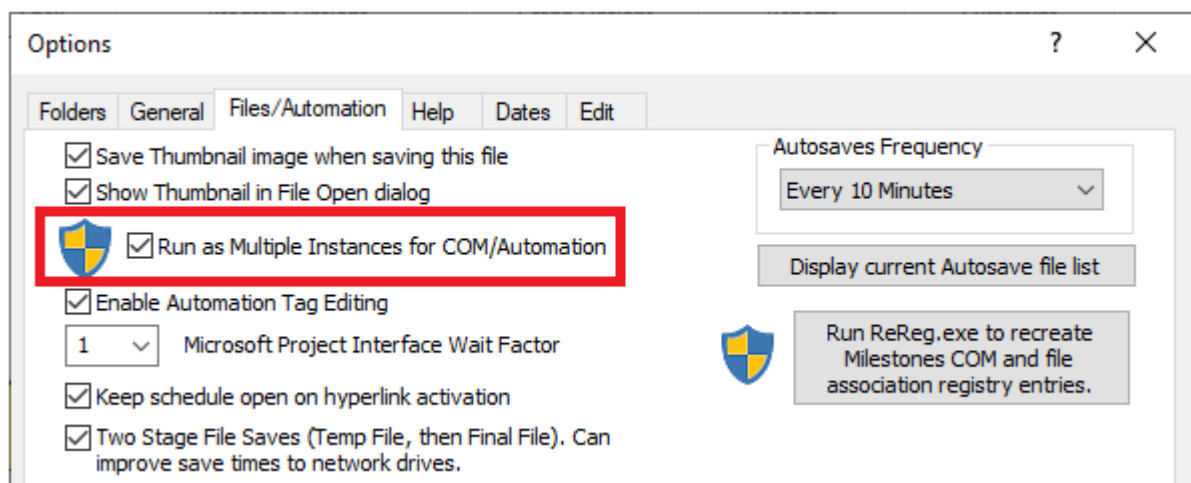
Options

?

X

Folders General Files/Automation Help Dates Edit

Save Thumbnail image when saving this file

Show Thumbnail in File Open dialog

Run as Multiple Instances for COM/Automation

Enable Automation Tag Editing

1 Microsoft Project Interface Wait Factor

Keep schedule open on hyperlink activation

Two Stage File Saves (Temp File, then Final File). Can improve save times to network drives.

Autosaves Frequency

Every 10 Minutes

Display current Autosave file list

Run ReReg.exe to recreate Milestones COM and file association registry entries.